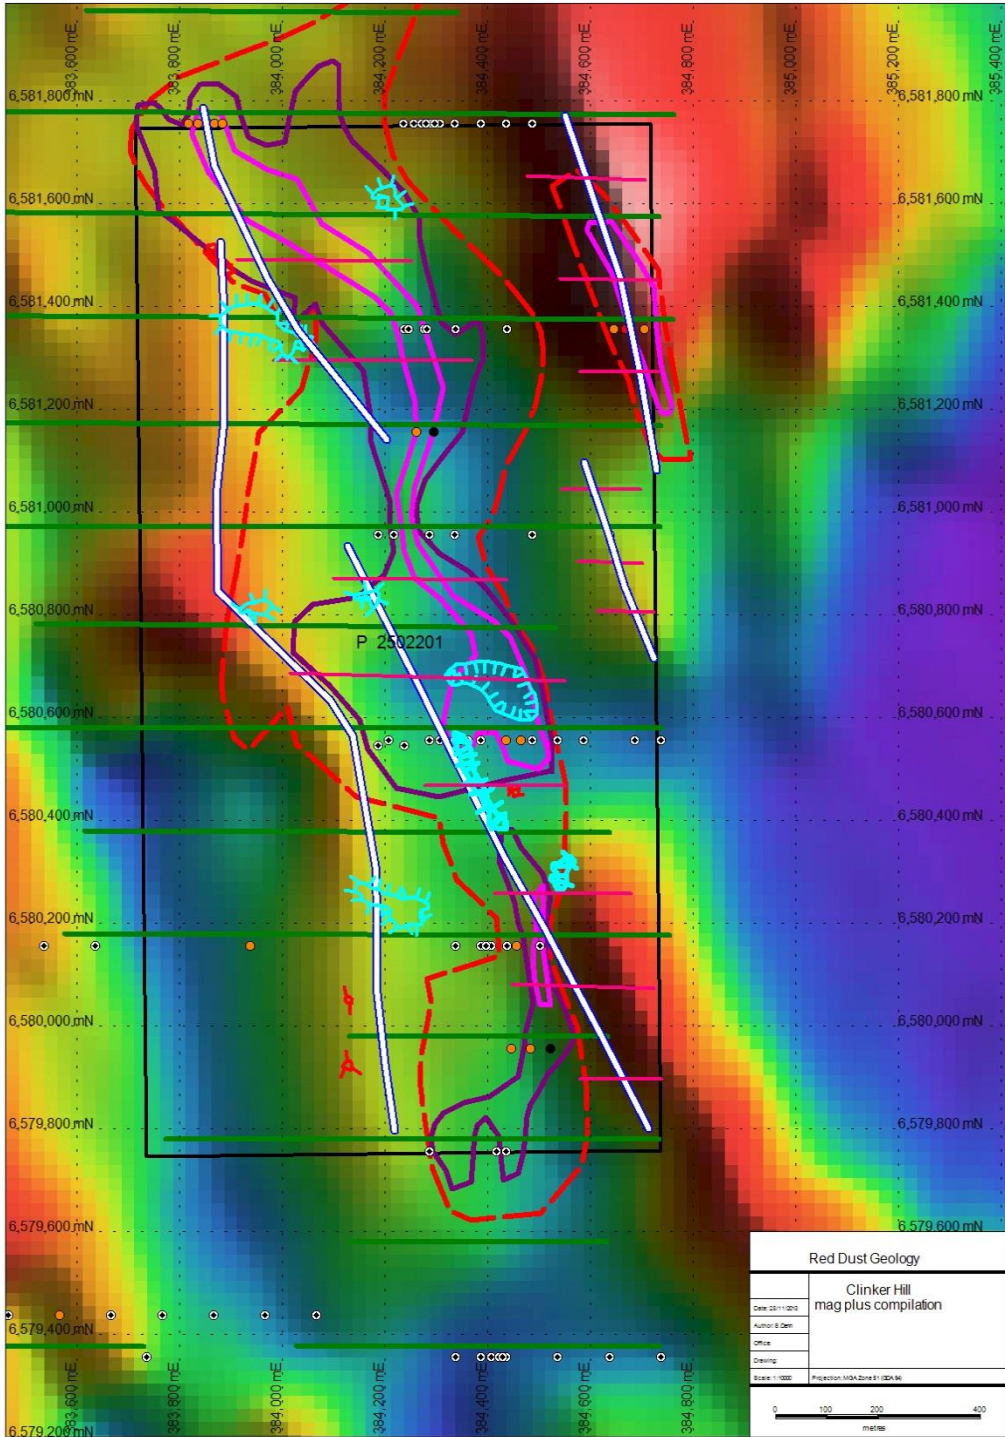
383,600 mE
383,800 mE
384,000 mE
384,200 mE
384,400 mE
384,600 mE
384,800 mE
385,000 mE
385,200 mE
385,400 mE

6,581,800 mN
6,581,600 mN
6,581,400 mN
6,581,200 mN
6,581,000 mN
6,580,800 mN
6,580,600 mN
6,580,400 mN
6,580,200 mN
6,580,000 mN
6,579,800 mN
6,579,600 mN
6,579,400 mN
6,579,200 mN

6,581,800 mN
6,581,600 mN
6,581,400 mN
6,581,200 mN
6,581,000 mN
6,580,800 mN
6,580,600 mN
6,580,400 mN
6,580,200 mN
6,580,000 mN
6,579,800 mN
6,579,600 mN

P 2502201

383,600 mE
383,800 mE
384,000 mE
384,200 mE
384,400 mE
384,600 mE
384,800 mE

Red Dust Geology

Clinker Hill
mag plus compilation

Date: 23/11/2010
Author: B.Dam
Office:
Drawing:
Scale: 1:10000
Projection: MGA Zone 51 (GDA 94)

0 100 200 400
metres